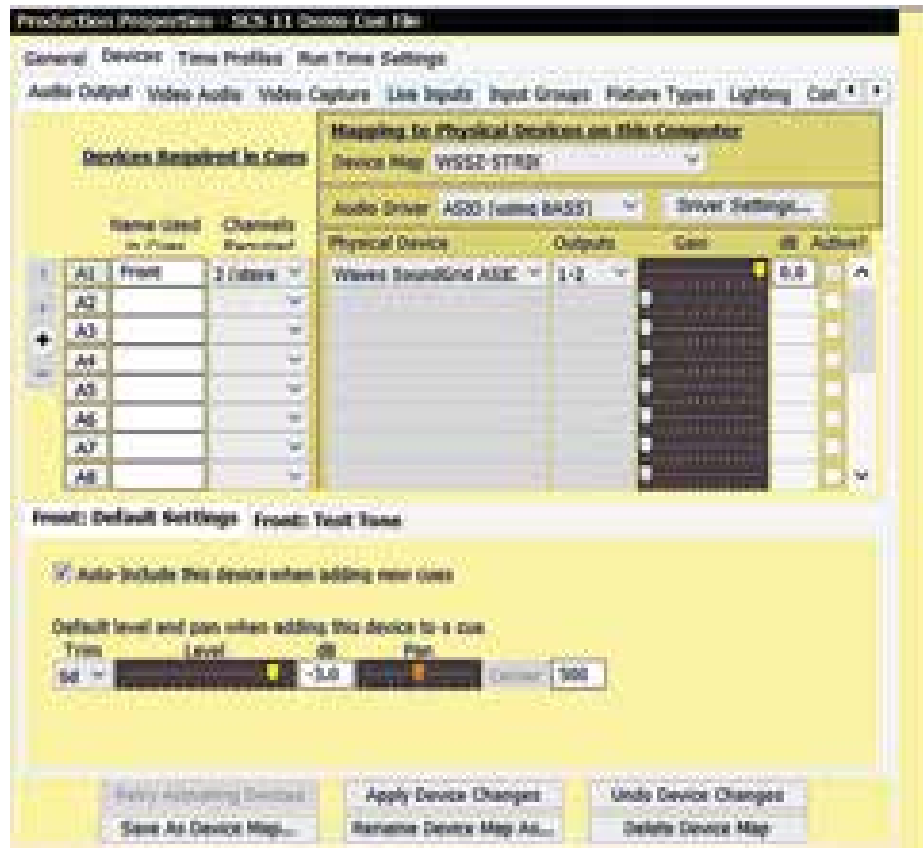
Production Properties - SCS 11 Demo Cue File

General Devices Time Profiles Run Time Settings

Audio Output Video Audio Video Capture Live Inputs Input Groups Fixture Types Lighting Con

Devices Required in Cues

Mapping to Physical Devices on this Computer

Device Map WS52-STRIX

Audio Driver ASIO (using BASS) Driver Settings...

| | Name Used in Cues | Channels Required | Physical Device | Outputs | Gain | dB | Active? |
|---|---|---|---|---|---|---|---|
| A1 | Front | 2 (stereo) | Waves SoundGrid ASIO | 1-2 | | 0.0 | |
| A2 | | | | | | | |
| A3 | | | | | | | |
| A4 | | | | | | | |
| A5 | | | | | | | |
| A6 | | | | | | | |
| A7 | | | | | | | |
| A8 | | | | | | | |

Front: Default Settings Front: Test Tone

Auto-include this device when adding new cues

Default level and pan when adding this device to a cue

Trim Level dB Pan

0d -5.0 Center 500

Retry Activating Devices Apply Device Changes Undo Device Changes

Save As Device Map... Rename Device Map As... Delete Device Map